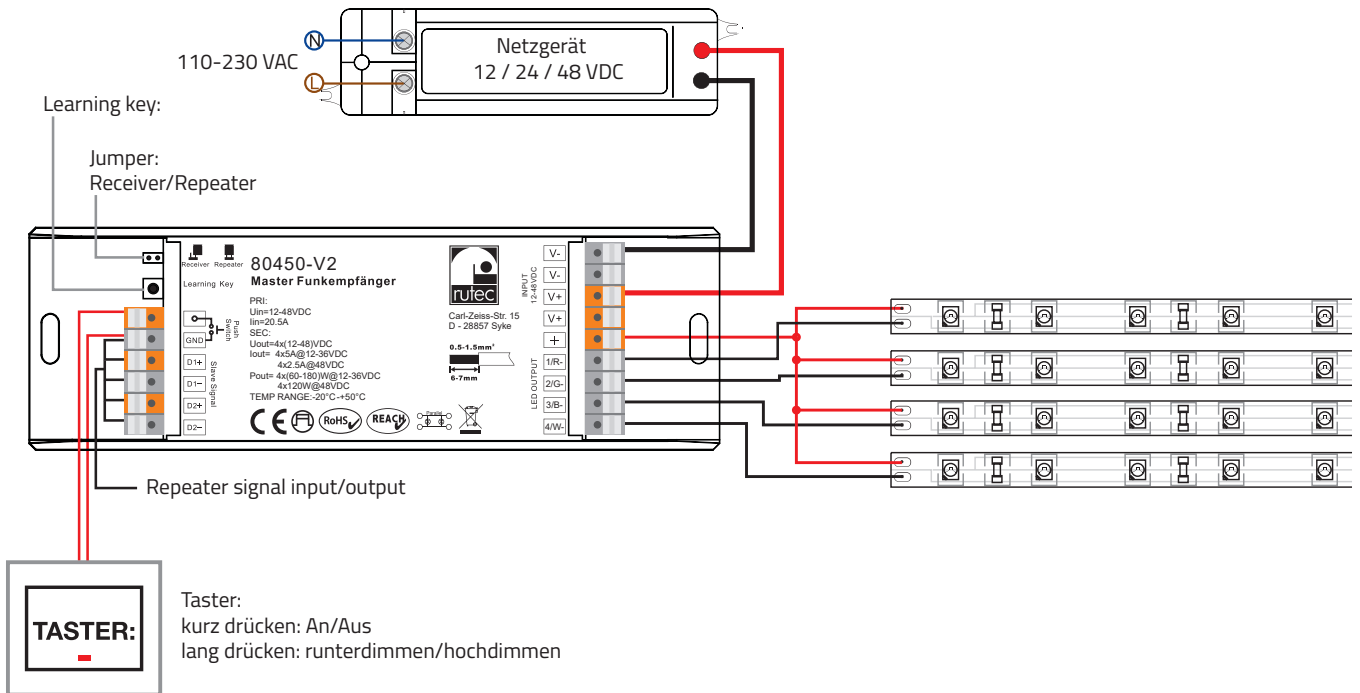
N
L
110-230 VAC
Netzgerät
12 / 24 / 48 VDC

Learning key:

Jumper:
Receiver/Repeater

Receiver Repeater
Learning Key
80450-V2
Master Funkempfänger
PRI:
Uin=12-48VDC
Iin=20.5A
SEC:
Uout=4x(12-48)VDC
Iout= 4x5A@12-36VDC
4x2.5A@48VDC
Pout= 4x(60-180)W@12-36VDC
4x120W@48VDC
TEMP RANGE:-20°C-+50°C
CE RoHS REACH

rutec
Carl-Zeiss-Str. 15
D - 28857 Syke
0.5-1.5mm²
6-7mm

Push Switch
GND
D1+
D1−
D2+
D2−
Slave Signal

INPUT 12-48VDC
V-
V-
V+
V+
+
LED OUTPUT
1/R-
2/G-
3/B-
4/W-

Repeater signal input/output

TASTER:

Taster:
kurz drücken: An/Aus
lang drücken: runterdimmen/hochdimmen